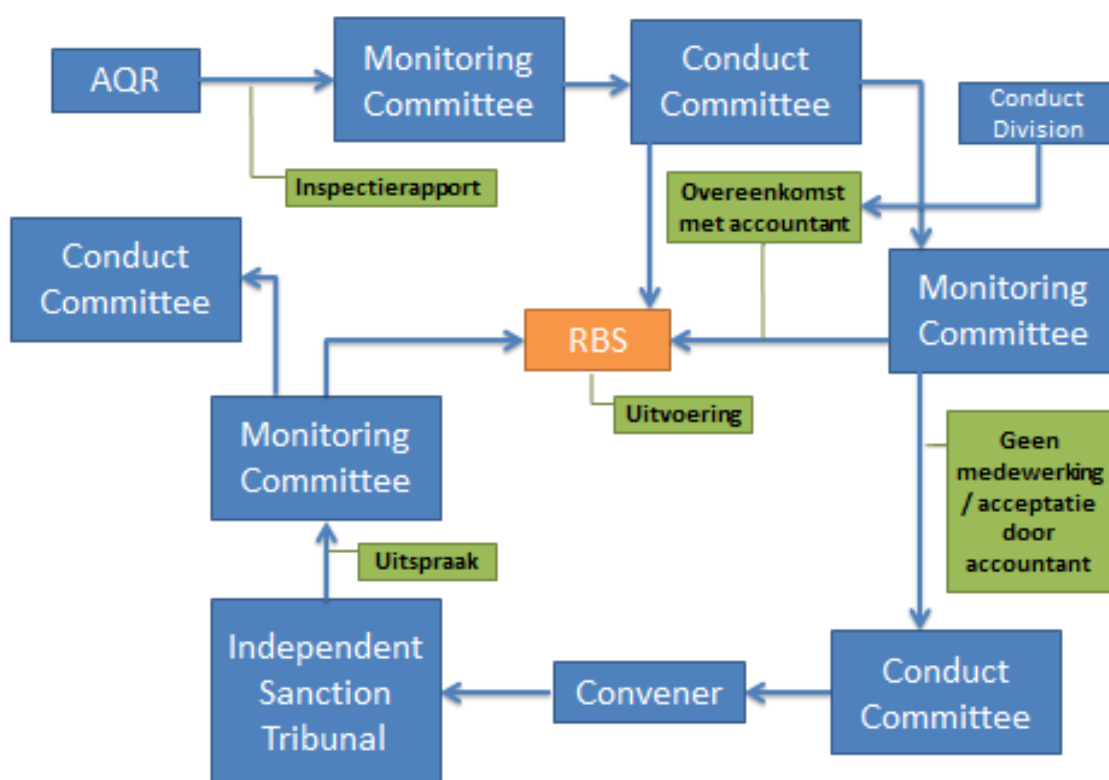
AQR

Monitoring Committee

Conduct Committee

Conduct Division

Inspectierapport

Overeenkomst met accountant

Conduct Committee

Monitoring Committee

RBS

Uitvoering

Monitoring Committee

Geen medewerking / acceptatie door accountant

Uitspraak

Independent Sanction Tribunal

Convener

Conduct Committee